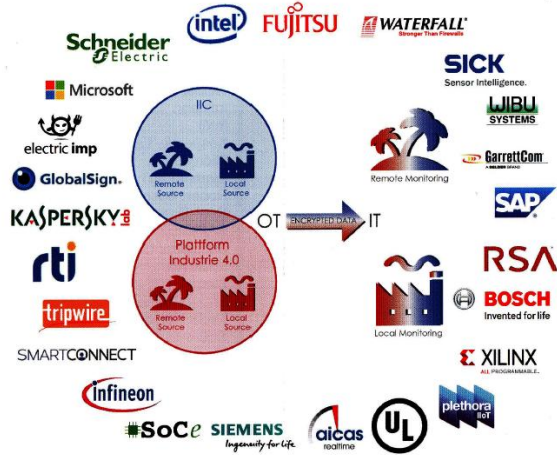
intel
FUJITSU
WATERFALL
Stronger Than Firewalls
Schneider Electric
SICK
Sensor Intelligence.
Microsoft
WIBU SYSTEMS
electric imp
IIC
Remote Source
Local Source
GarrettCom
A BELDEN BRAND
Remote Monitoring
GlobalSign.
KASPERSKY lab
OT
ENCRYPTED DATA
IT
SAP
rti
Platform Industrie 4.0
RSA
Remote Source
Local Source
BOSCH
Invented for life
tripwire
Local Monitoring
SMARTCONNECT
XILINX
ALL PROGRAMMABLE.
infineon
plethora IIoT
SoCe
SIEMENS
Ingenuity for life
aicas
realtime
UL